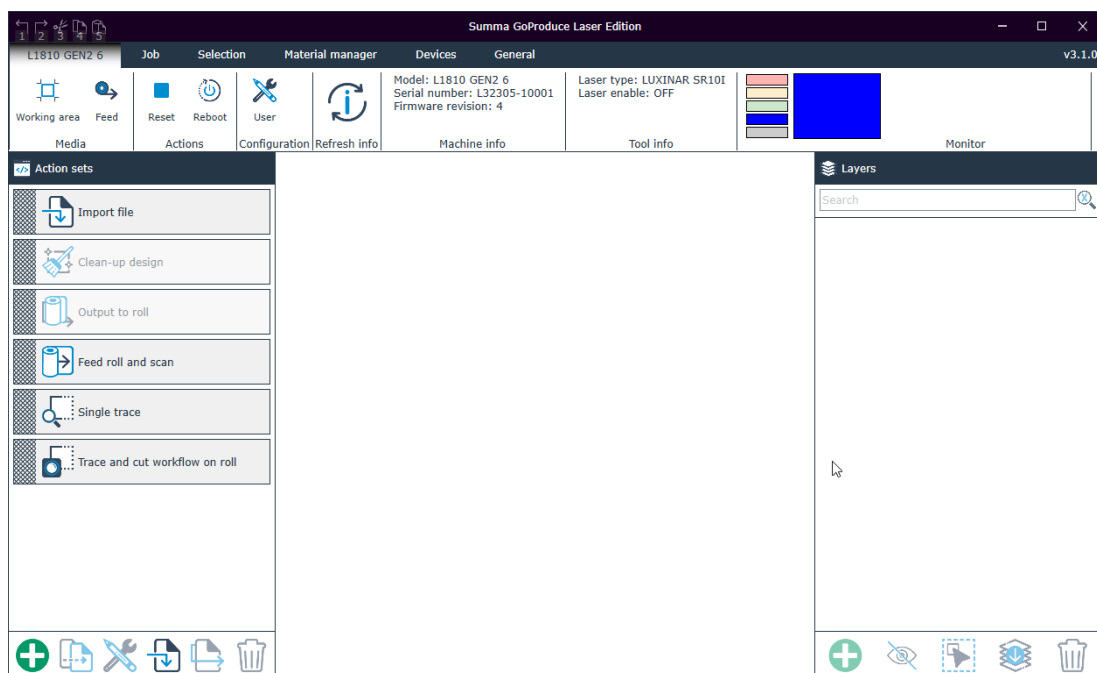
1 2 3 4 5

Summa GoProduce Laser Edition

L1810 GEN2 6 Job Selection Material manager Devices General v3.1.0

Working area Feed
Media

Reset Reboot
Actions

User
Configuration

Refresh info

Model: L1810 GEN2 6
Serial number: L32305-10001
Firmware revision: 4
Machine info

Laser type: LUXINAR SR10I
Laser enable: OFF
Tool info

Monitor

Action sets

Import file

Clean-up design

Output to roll

Feed roll and scan

Single trace

Trace and cut workflow on roll

Layers

Search